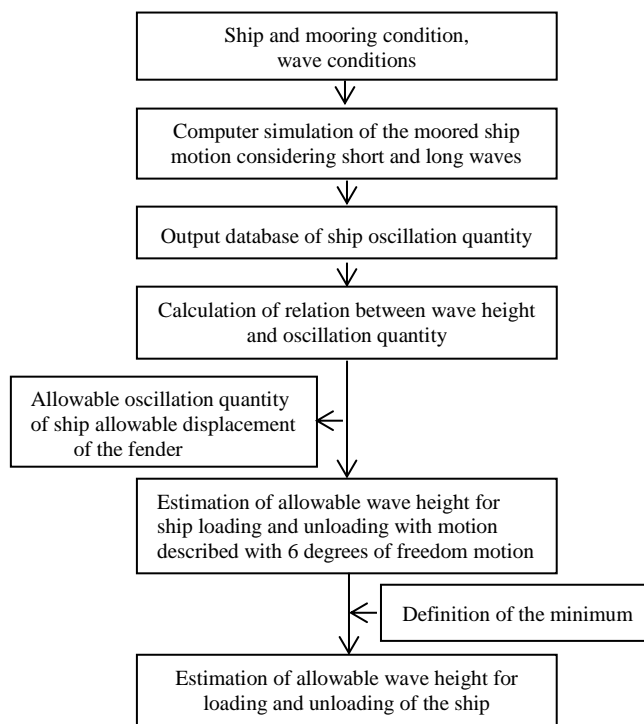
Ship and mooring condition, wave conditions

Computer simulation of the moored ship motion considering short and long waves

Output database of ship oscillation quantity

Calculation of relation between wave height and oscillation quantity

Allowable oscillation quantity of ship allowable displacement of the fender

Estimation of allowable wave height for ship loading and unloading with motion described with 6 degrees of freedom motion

Definition of the minimum

Estimation of allowable wave height for loading and unloading of the ship